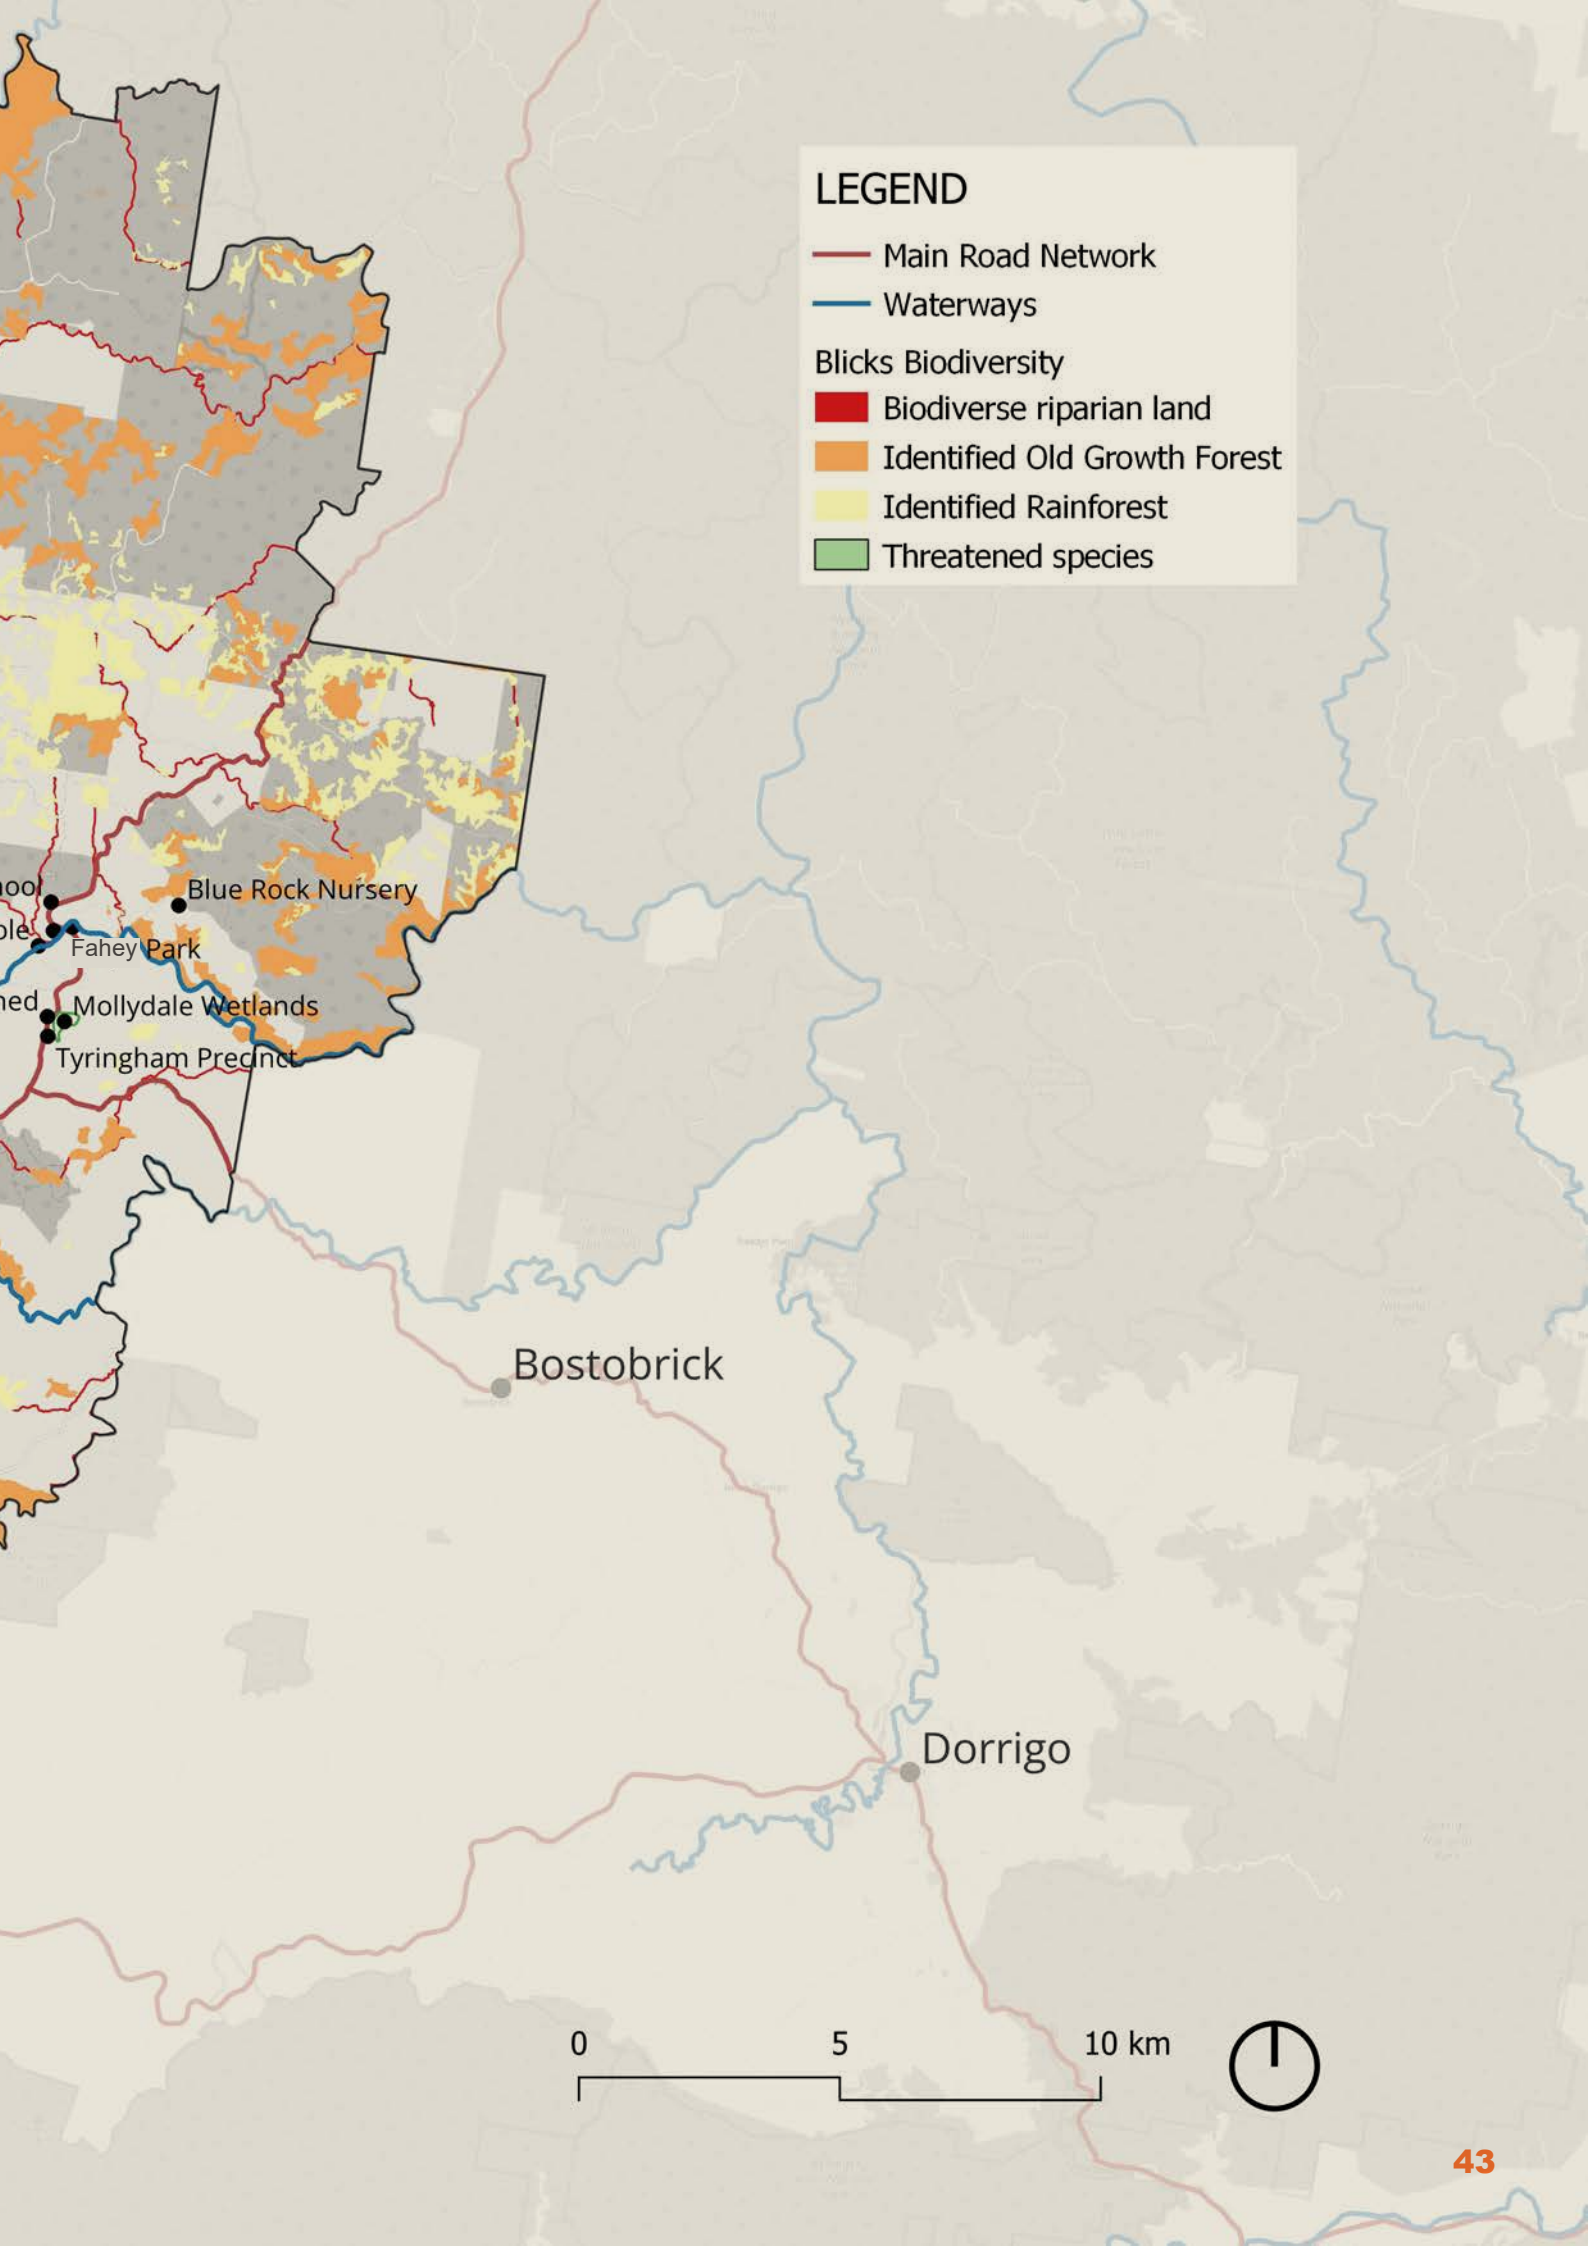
LEGEND
Main Road Network
Waterways
Blicks Biodiversity
Biodiverse riparian land
Identified Old Growth Forest
Identified Rainforest
Threatened species

hool
Blue Rock Nursery
ple
Fahey Park
hed
Mollydale Wetlands
Tyringham Precinct

Bostobrick

Dorrigo

0
5
10 km

43